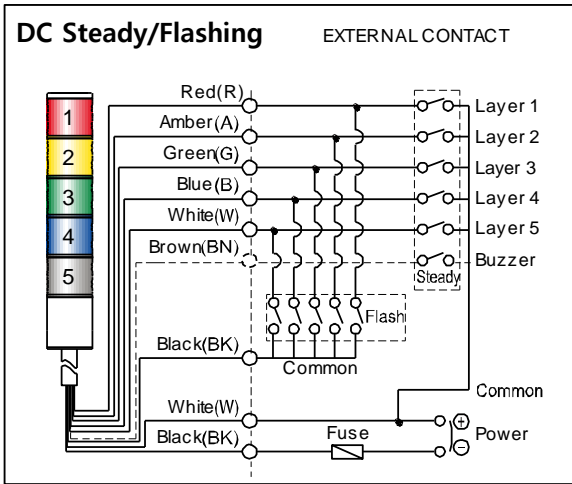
DC Steady/Flashing EXTERNAL CONTACT

1
2
3
4
5

Red(R)
Amber(A)
Green(G)
Blue(B)
White(W)
Brown(BN)
Black(BK)
White(W)
Black(BK)

Layer 1
Layer 2
Layer 3
Layer 4
Layer 5
Buzzer
Steady
Flash
Common
Common
Fuse
Power
$\oplus$
$\ominus$